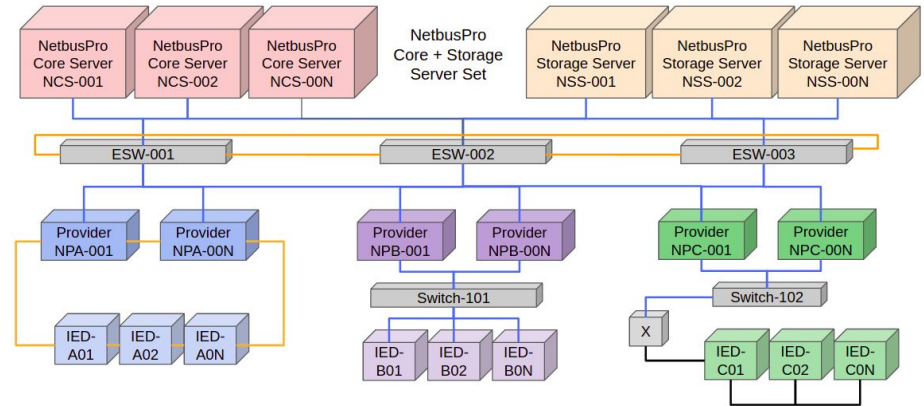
NetbusPro Core Server NCS-001

NetbusPro Core Server NCS-002

NetbusPro Core Server NCS-00N

NetbusPro Core + Storage Server Set

NetbusPro Storage Server NSS-001

NetbusPro Storage Server NSS-002

NetbusPro Storage Server NSS-00N

ESW-001

ESW-002

ESW-003

Provider NPA-001

Provider NPA-00N

Provider NPB-001

Provider NPB-00N

Provider NPC-001

Provider NPC-00N

Switch-101

Switch-102

X

IED-A01

IED-A02

IED-A0N

IED-B01

IED-B02

IED-B0N

IED-C01

IED-C02

IED-C0N